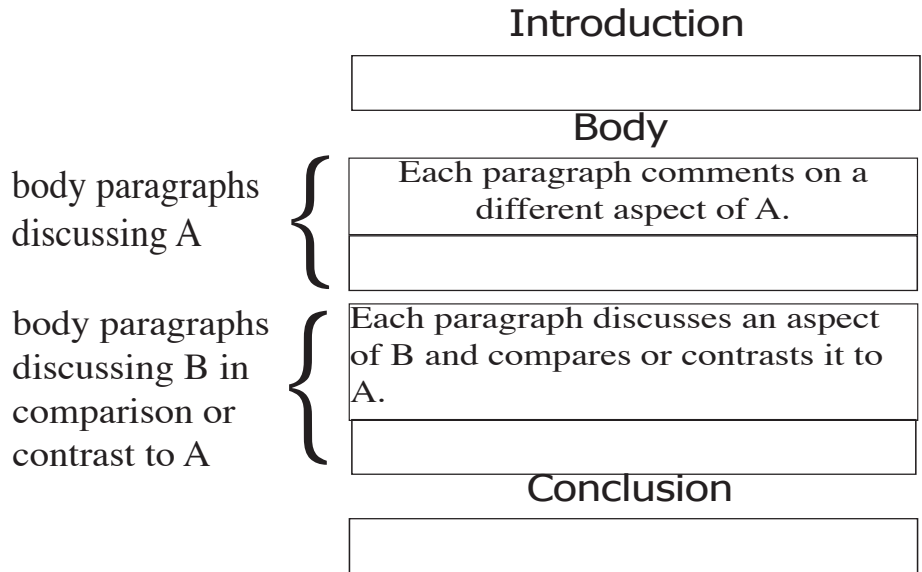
Introduction

Body

body paragraphs discussing A

Each paragraph comments on a different aspect of A.

body paragraphs discussing B in comparison or contrast to A

Each paragraph discusses an aspect of B and compares or contrasts it to A.

Conclusion